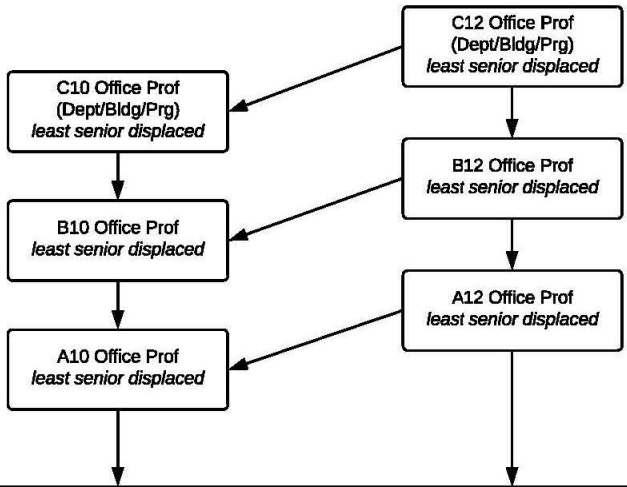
C12 Office Prof
(Dept/Bldg/Prg)
*least senior displaced*

C10 Office Prof
(Dept/Bldg/Prg)
*least senior displaced*

B12 Office Prof
*least senior displaced*

B10 Office Prof
*least senior displaced*

A12 Office Prof
*least senior displaced*

A10 Office Prof
*least senior displaced*